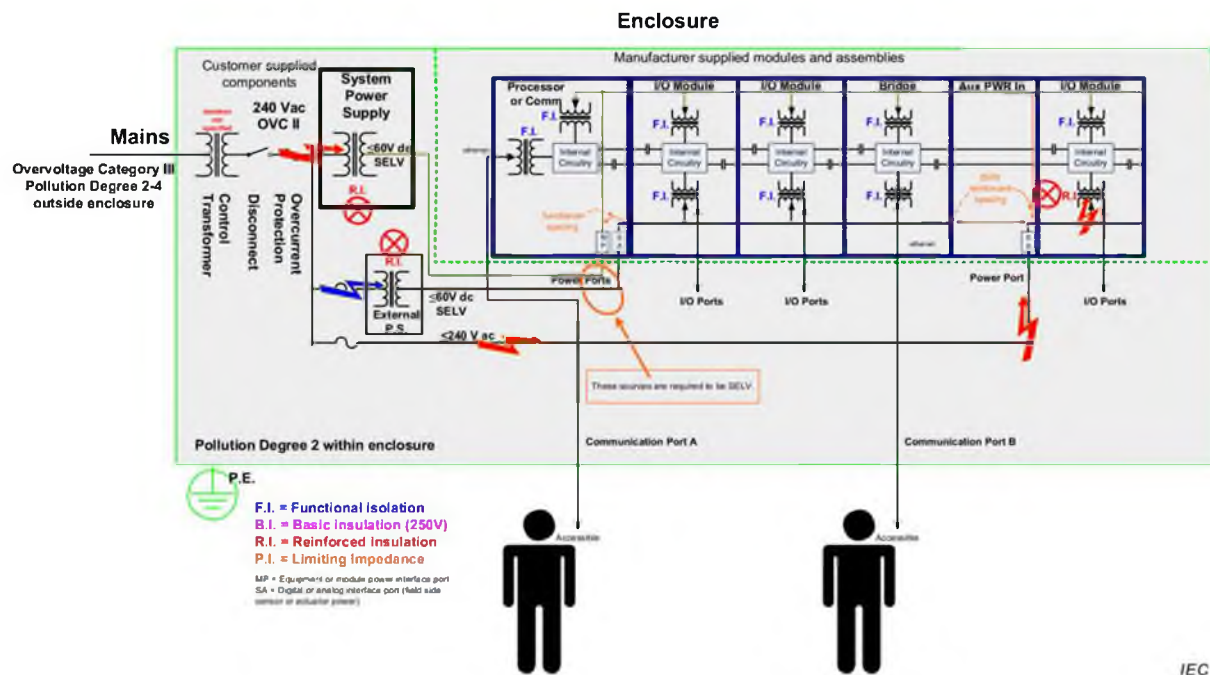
Enclosure

Customer supplied components

Manufacturer supplied modules and assemblies

Mains

Overvoltage Category III
Pollution Degree 2-4
outside enclosure

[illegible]

240 Vac
OVC II

Control Transformer

Disconnect

Overcurrent Protection

System Power Supply

≤60V dc
SELV

R.I.

Processor or Comm

F.I.

Internal Circuitry

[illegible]

I/O Module

F.I.

Internal Circuitry

F.I.

I/O Module

F.I.

Internal Circuitry

F.I.

Bridge

F.I.

Internal Circuitry

F.I.

Aux PWR In

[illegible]

I/O Module

F.I.

Internal Circuitry

R.I.

R.I.

External P.S.

≤60V dc
SELV

Power Ports

I/O Ports

I/O Ports

Power Port

I/O Ports

≤240 V ac

These sources are required to be SELV.

Pollution Degree 2 within enclosure

Communication Port A

Communication Port B

P.E.

F.I. = Functional isolation
B.I. = Basic insulation (250V)
R.I. = Reinforced insulation
P.I. = Limiting impedance

MP = Equipment or module power interface port
SA = Digital or analog interface port (field side sensor or actuator power)

Accessible

Accessible

IEC